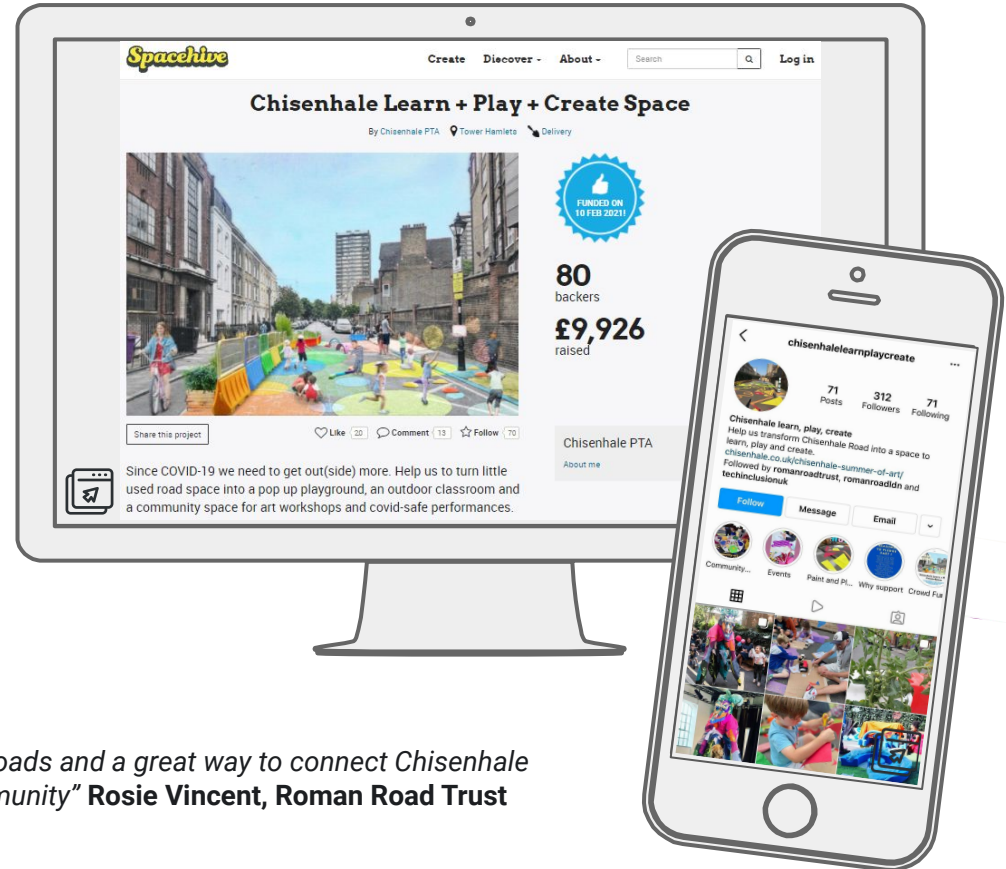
Spacehive

Create Discover About Search Log in

Chisenhale Learn + Play + Create Space

By Chisenhale PTA Tower Hamlets Delivery

FUNDED ON 10 FEB 2021!

80
backers

£9,926
raised

Share this project

Like 20 Comment 13 Follow 70

Chisenhale PTA

About me

Since COVID-19 we need to get out(side) more. Help us to turn little used road space into a pop up playground, an outdoor classroom and a community space for art workshops and covid-safe performances.

chisenhalelearnplaycreate

71 Posts 312 Followers 71 Following

Chisenhale learn, play, create
Help us transform Chisenhale Road into a space to learn, play and create.
chisenhale.co.uk/chisenhale-summer-of-art/
Followed by romanroadtrust, romanroadldn and techinclusionuk

Follow Message Email

Community... Events Paint and Pl... Why support Crowd Fu

oads and a great way to connect Chisenhale
nunity" Rosie Vincent, Roman Road Trust